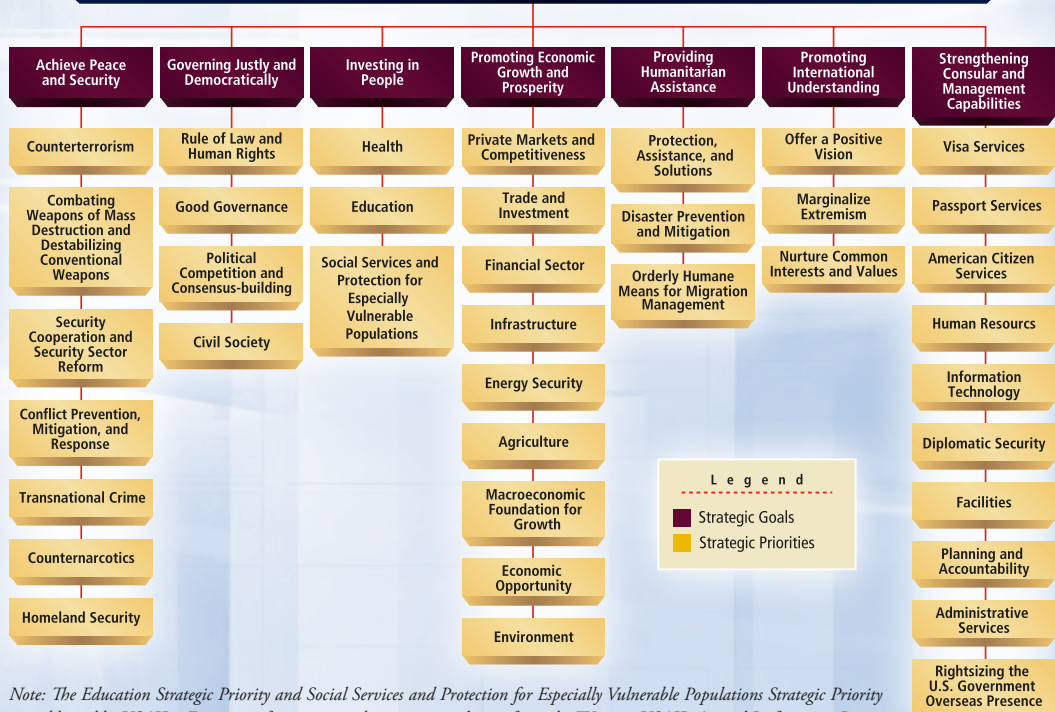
Achieve Peace and Security

Counterterrorism

Combating Weapons of Mass Destruction and Destabilizing Conventional Weapons

Security Cooperation and Security Sector Reform

Conflict Prevention, Mitigation, and Response

Transnational Crime

Counternarcotics

Homeland Security

Governing Justly and Democratically

Rule of Law and Human Rights

Good Governance

Political Competition and Consensus-building

Civil Society

Investing in People

Health

Education

Social Services and Protection for Especially Vulnerable Populations

Promoting Economic Growth and Prosperity

Private Markets and Competitiveness

Trade and Investment

Financial Sector

Infrastructure

Energy Security

Agriculture

Macroeconomic Foundation for Growth

Economic Opportunity

Environment

Providing Humanitarian Assistance

Protection, Assistance, and Solutions

Disaster Prevention and Mitigation

Orderly Humane Means for Migration Management

Promoting International Understanding

Offer a Positive Vision

Marginalize Extremism

Nurture Common Interests and Values

Strengthening Consular and Management Capabilities

Visa Services

Passport Services

American Citizen Services

Human Resources

Information Technology

Diplomatic Security

Facilities

Planning and Accountability

Administrative Services

Rightsizing the U.S. Government Overseas Presence

Legend

Strategic Goals

Strategic Priorities

Note: The Education Strategic Priority and Social Services and Protection for Especially Vulnerable Populations Strategic Priority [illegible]